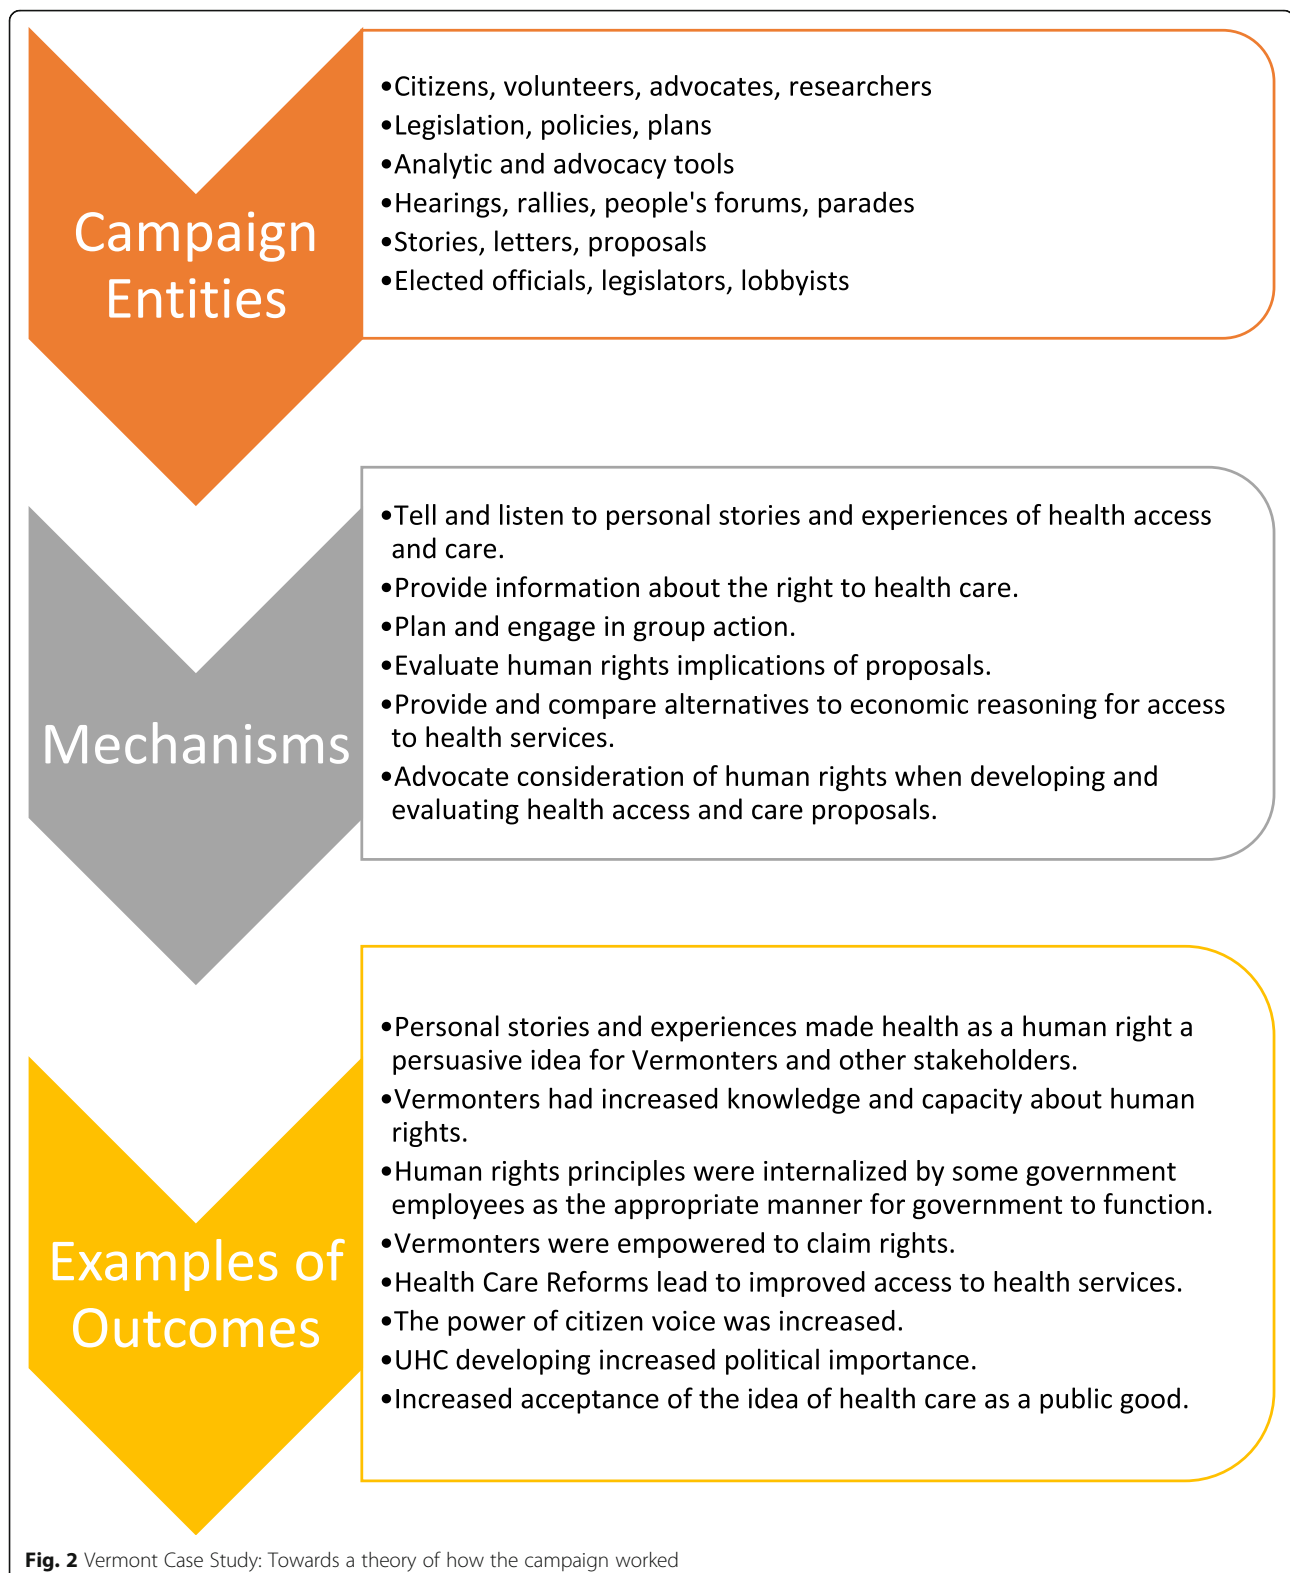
Campaign Entities

•Citizens, volunteers, advocates, researchers
•Legislation, policies, plans
•Analytic and advocacy tools
•Hearings, rallies, people's forums, parades
•Stories, letters, proposals
•Elected officials, legislators, lobbyists

Mechanisms

•Tell and listen to personal stories and experiences of health access and care.
•Provide information about the right to health care.
•Plan and engage in group action.
•Evaluate human rights implications of proposals.
•Provide and compare alternatives to economic reasoning for access to health services.
•Advocate consideration of human rights when developing and evaluating health access and care proposals.

Examples of Outcomes

•Personal stories and experiences made health as a human right a persuasive idea for Vermonters and other stakeholders.
•Vermonters had increased knowledge and capacity about human rights.
•Human rights principles were internalized by some government employees as the appropriate manner for government to function.
•Vermonters were empowered to claim rights.
•Health Care Reforms lead to improved access to health services.
•The power of citizen voice was increased.
•UHC developing increased political importance.
•Increased acceptance of the idea of health care as a public good.

Fig. 2 Vermont Case Study: Towards a theory of how the campaign worked